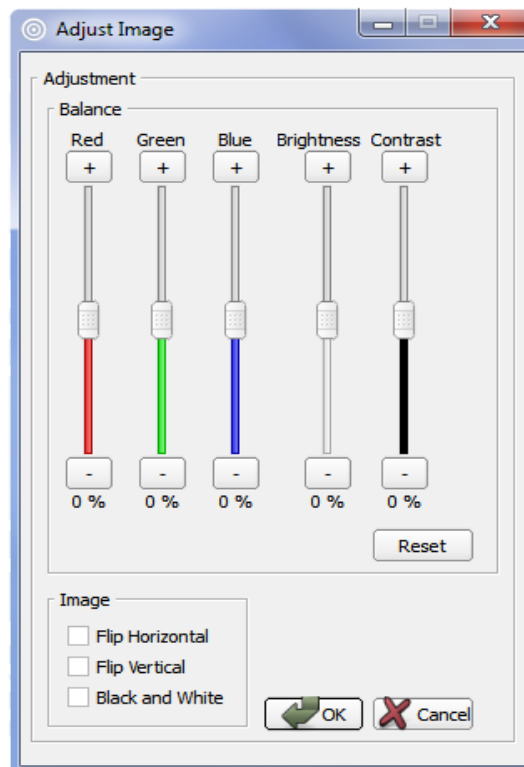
Adjust Image

Adjustment

Balance

| Red | Green | Blue | Brightness | Contrast |
|---|---|---|---|---|
| + | + | + | + | + |
| - | - | - | - | - |
| 0 % | 0 % | 0 % | 0 % | 0 % |

Reset

Image

Flip Horizontal

Flip Vertical

Black and White

OK

Cancel